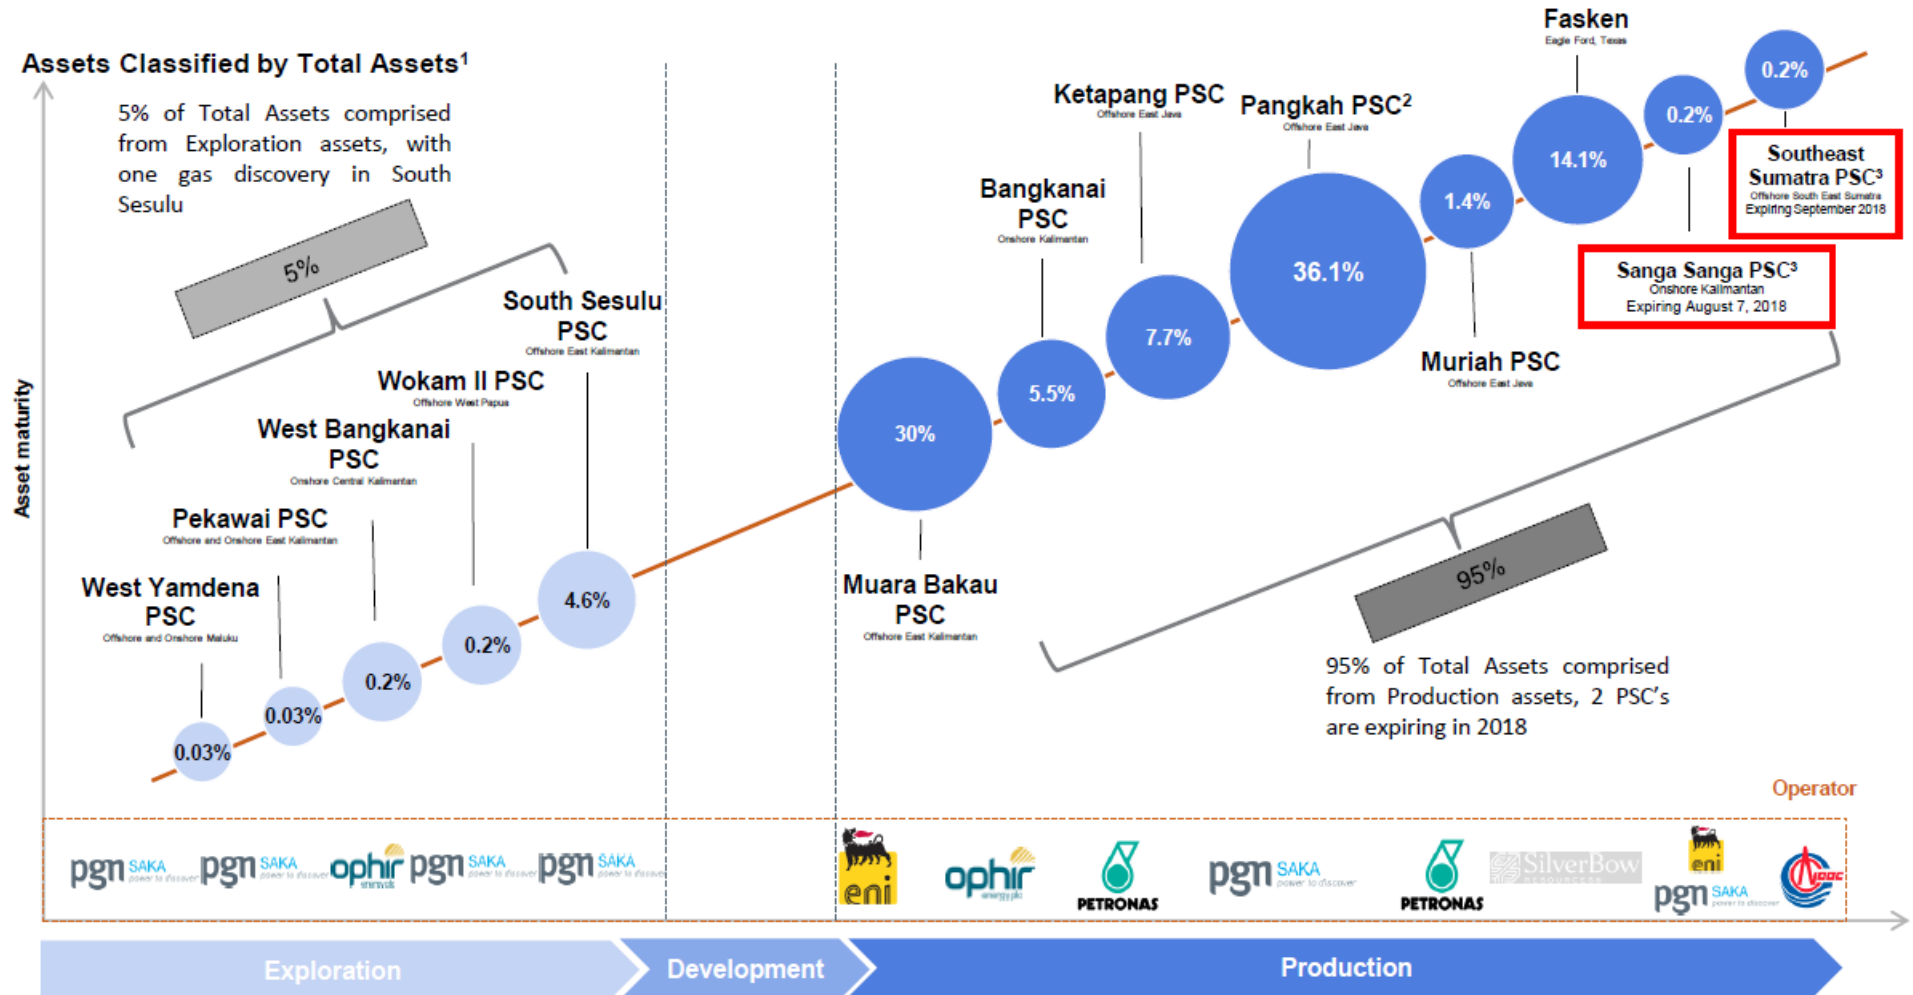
Assets Classified by Total Assets¹

5% of Total Assets comprised from Exploration assets, with one gas discovery in South Sesulu

5%

Asset maturity

West Yamdena PSC
Offshore and Onshore Maluku

0.03%

Pekawai PSC
Offshore and Onshore East Kalimantan

0.03%

West Bangkanai PSC
Onshore Central Kalimantan

0.2%

Wokam II PSC
Offshore West Papua

0.2%

South Sesulu PSC
Offshore East Kalimantan

4.6%

Muara Bakau PSC
Offshore East Kalimantan

30%

Bangkanai PSC
Onshore Kalimantan

5.5%

Ketapang PSC
Offshore East Java

7.7%

Pangkah PSC²
Offshore East Java

36.1%

Muriah PSC
Offshore East Java

1.4%

Fasken
Eagle Ford, Texas

14.1%

0.2%

0.2%

Southeast Sumatra PSC³
Offshore South East Sumatra
Expiring September 2018

Sanga Sanga PSC³
Onshore Kalimantan
Expiring August 7, 2018

95%

95% of Total Assets comprised from Production assets, 2 PSC's are expiring in 2018

Operator

pgn SAKA power to discover pgn SAKA power to discover ophir energy pgn SAKA power to discover pgn SAKA power to discover

eni ophir energy PETRONAS pgn SAKA power to discover PETRONAS SilverBow eni pgn SAKA power to discover CNOOC

Exploration
Development
Production